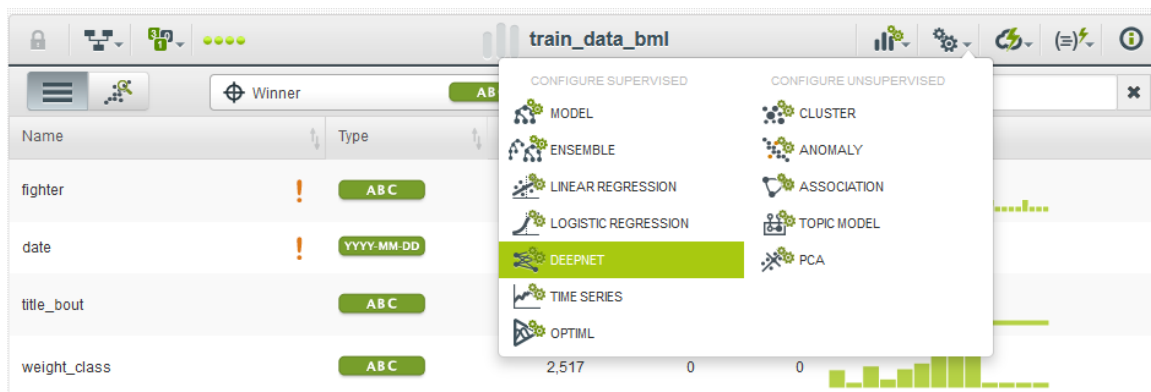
train_data_bml

Winner

AB

Name

Type

fighter

ABC

date

YYYY-MM-DD

title_bout

ABC

weight_class

ABC

2,517

0

0

CONFIGURE SUPERVISED

MODEL

ENSEMBLE

LINEAR REGRESSION

LOGISTIC REGRESSION

DEEPNET

TIME SERIES

OPTIML

CONFIGURE UNSUPERVISED

CLUSTER

ANOMALY

ASSOCIATION

TOPIC MODEL

PCA